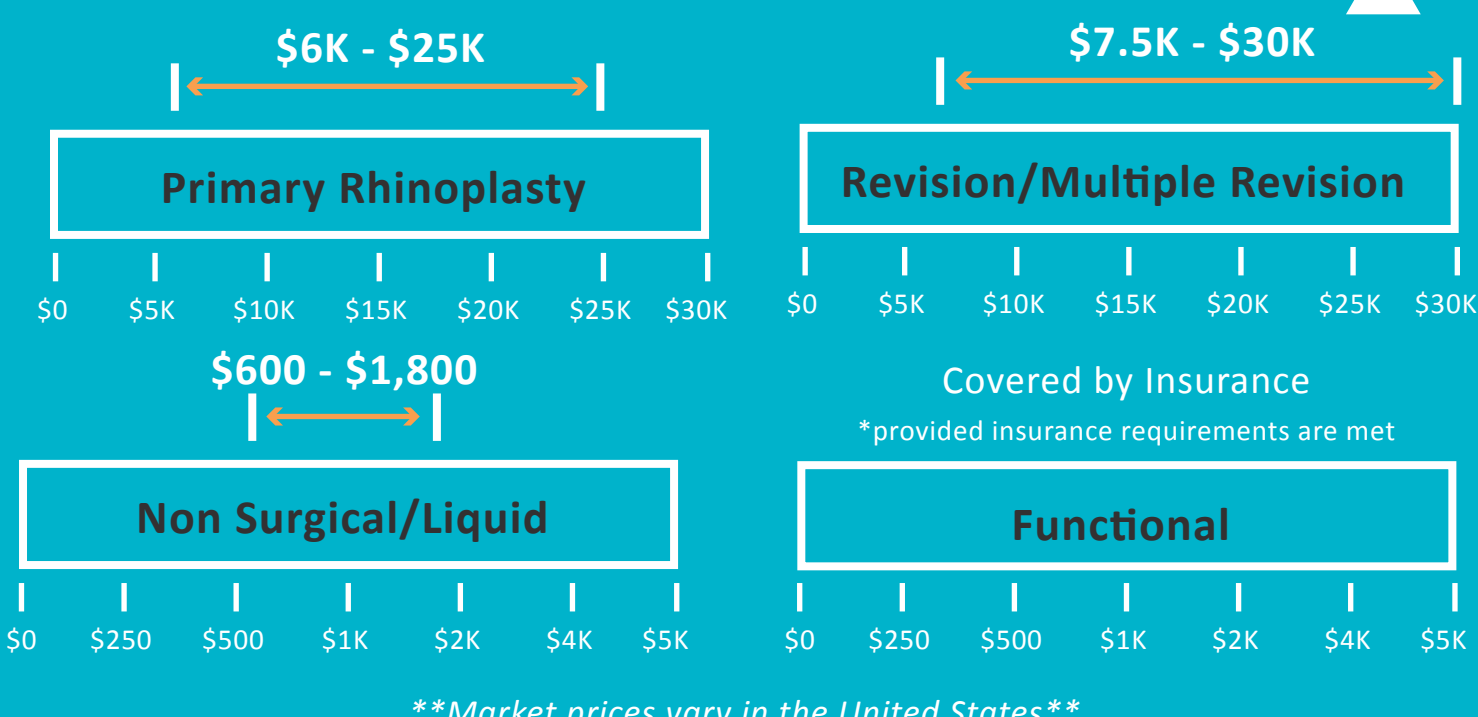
$6K - $25K

Primary Rhinoplasty

$0 $5K $10K $15K $20K $25K $30K

$7.5K - $30K

Revision/Multiple Revision

$0 $5K $10K $15K $20K $25K $30K

$600 - $1,800

Non Surgical/Liquid

$0 $250 $500 $1K $2K $4K $5K

Covered by Insurance

*provided insurance requirements are met

Functional

$0 $250 $500 $1K $2K $4K $5K

**Market prices vary in the United States**